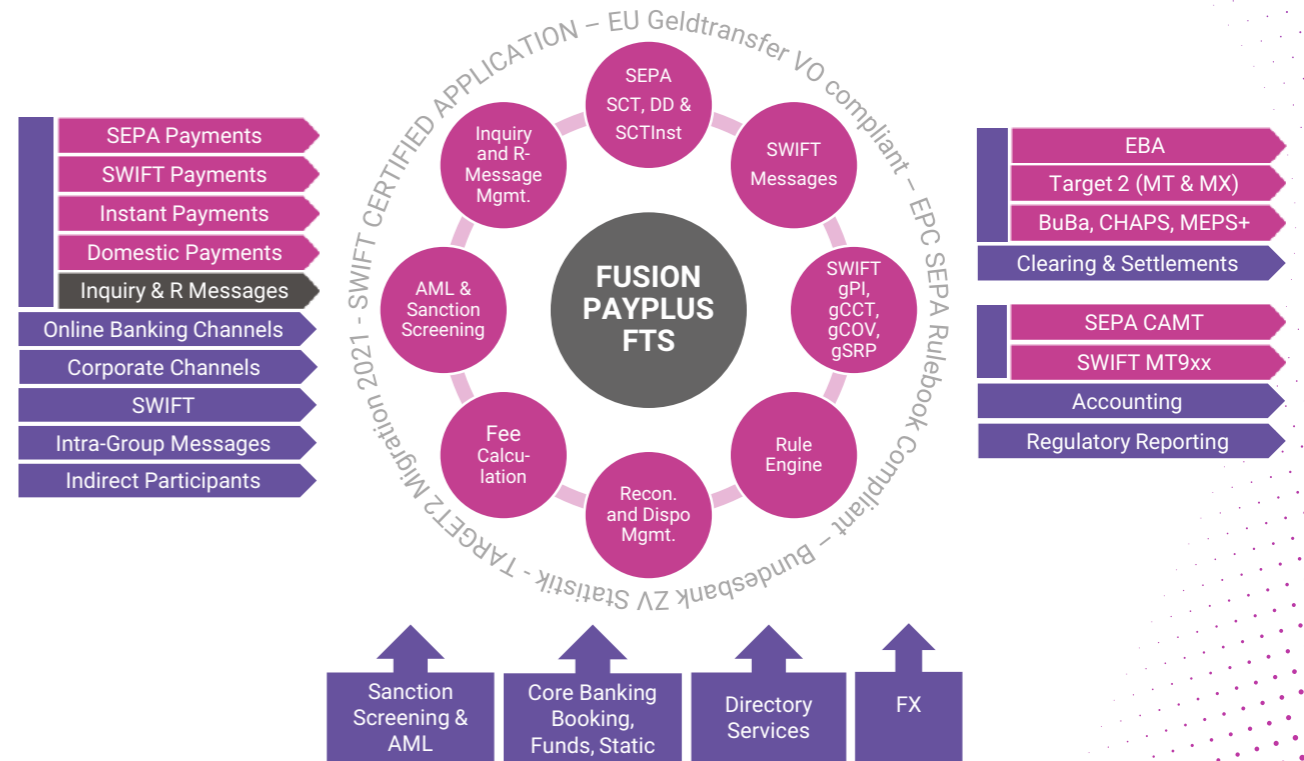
SEPA Payments
SWIFT Payments
Instant Payments
Domestic Payments
Inquiry & R Messages
Online Banking Channels
Corporate Channels
SWIFT
Intra-Group Messages
Indirect Participants

SWIFT CERTIFIED APPLICATION – EU Geldtransfer VO compliant – EPC SEPA Rulebook Compliant – Bundesbank ZV Statistik - TARGET2 Migration 2021 -

SEPA SCT, DD & SCTInst
SWIFT Messages
SWIFT gPI, gCCT, gCOV, gSRP
Rule Engine
Recon. and Dispo Mgmt.
Fee Calculation
AML & Sanction Screening
Inquiry and R-Message Mgmt.

FUSION PAYPLUS FTS

EBA
Target 2 (MT & MX)
BuBa, CHAPS, MEPS+
Clearing & Settlements
SEPA CAMT
SWIFT MT9xx
Accounting
Regulatory Reporting

Sanction Screening & AML
Core Banking Booking, Funds, Static
Directory Services
FX